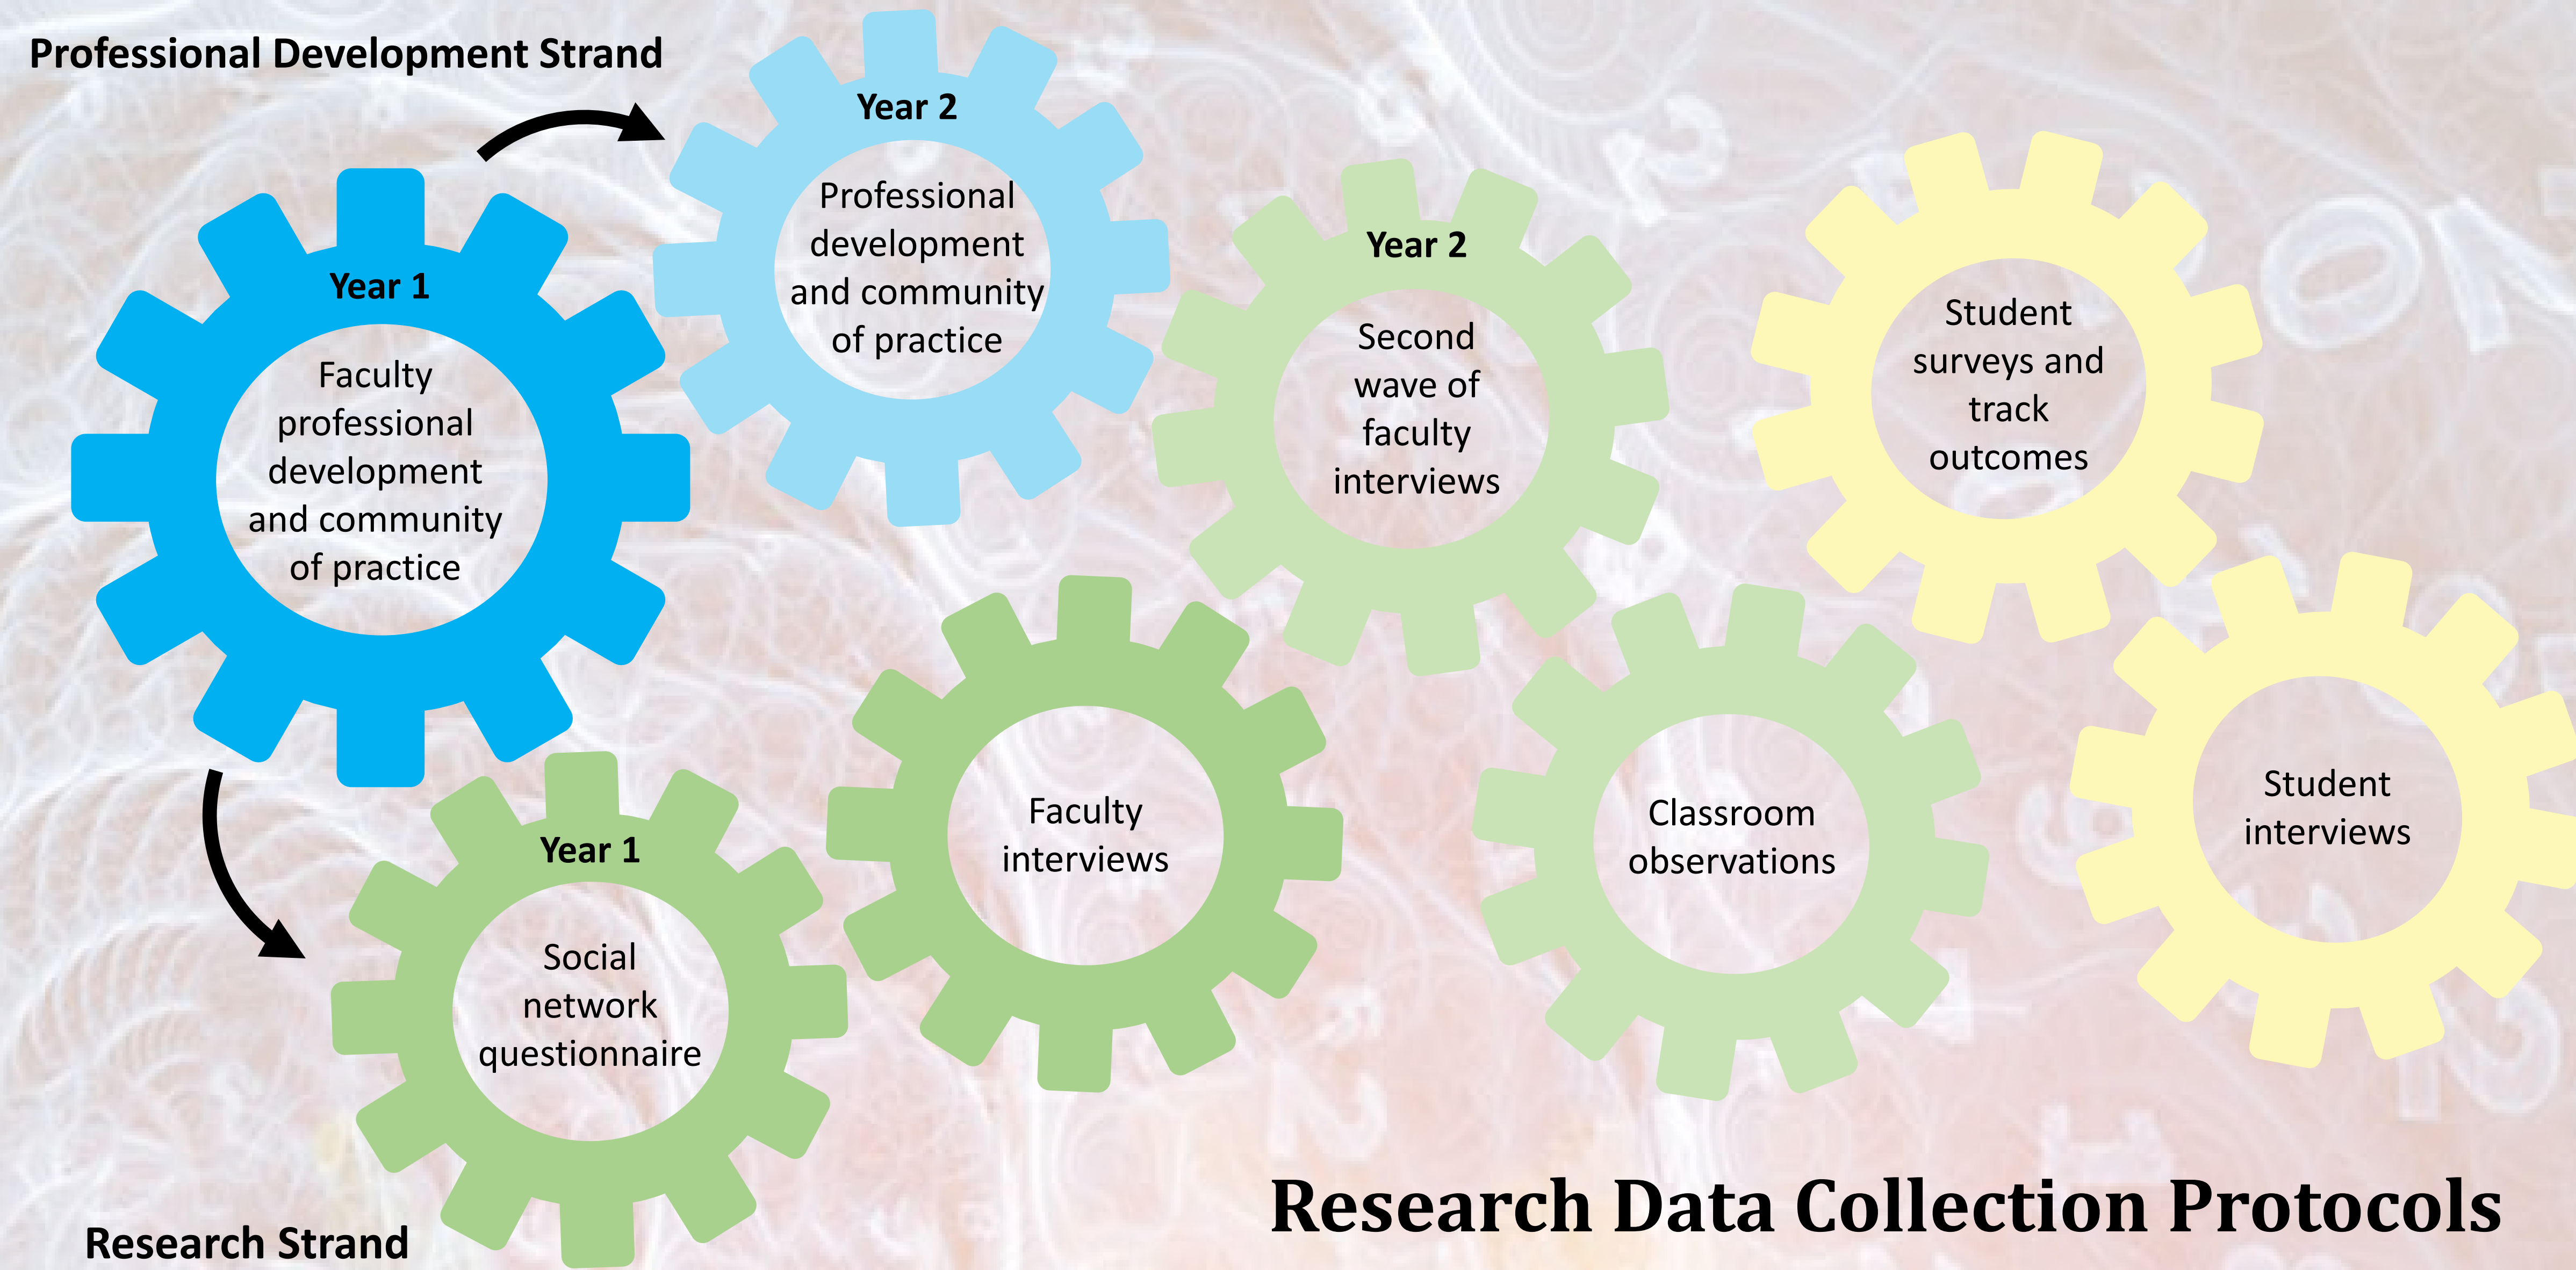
Professional Development Strand

Year 2
Professional development and community of practice

Year 1
Faculty professional development and community of practice

Year 2
Second wave of faculty interviews

Student surveys and track outcomes

Year 1
Social network questionnaire

Faculty interviews

Classroom observations

Student interviews

Research Strand

Research Data Collection Protocols